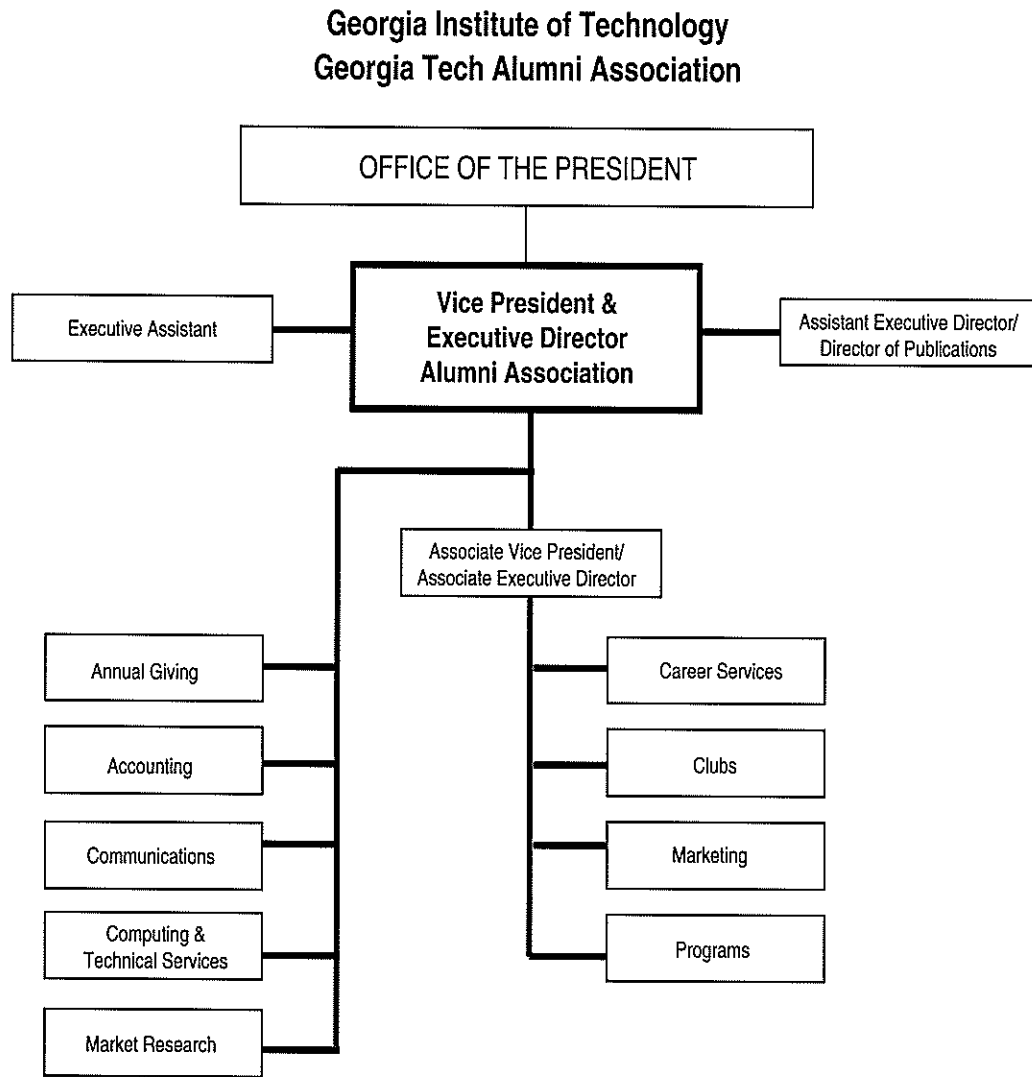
Georgia Institute of Technology
Georgia Tech Alumni Association

OFFICE OF THE PRESIDENT

Executive Assistant

Vice President & Executive Director Alumni Association

Assistant Executive Director/ Director of Publications

Associate Vice President/ Associate Executive Director

Annual Giving

Accounting

Communications

Computing & Technical Services

Market Research

Career Services

Clubs

Marketing

Programs